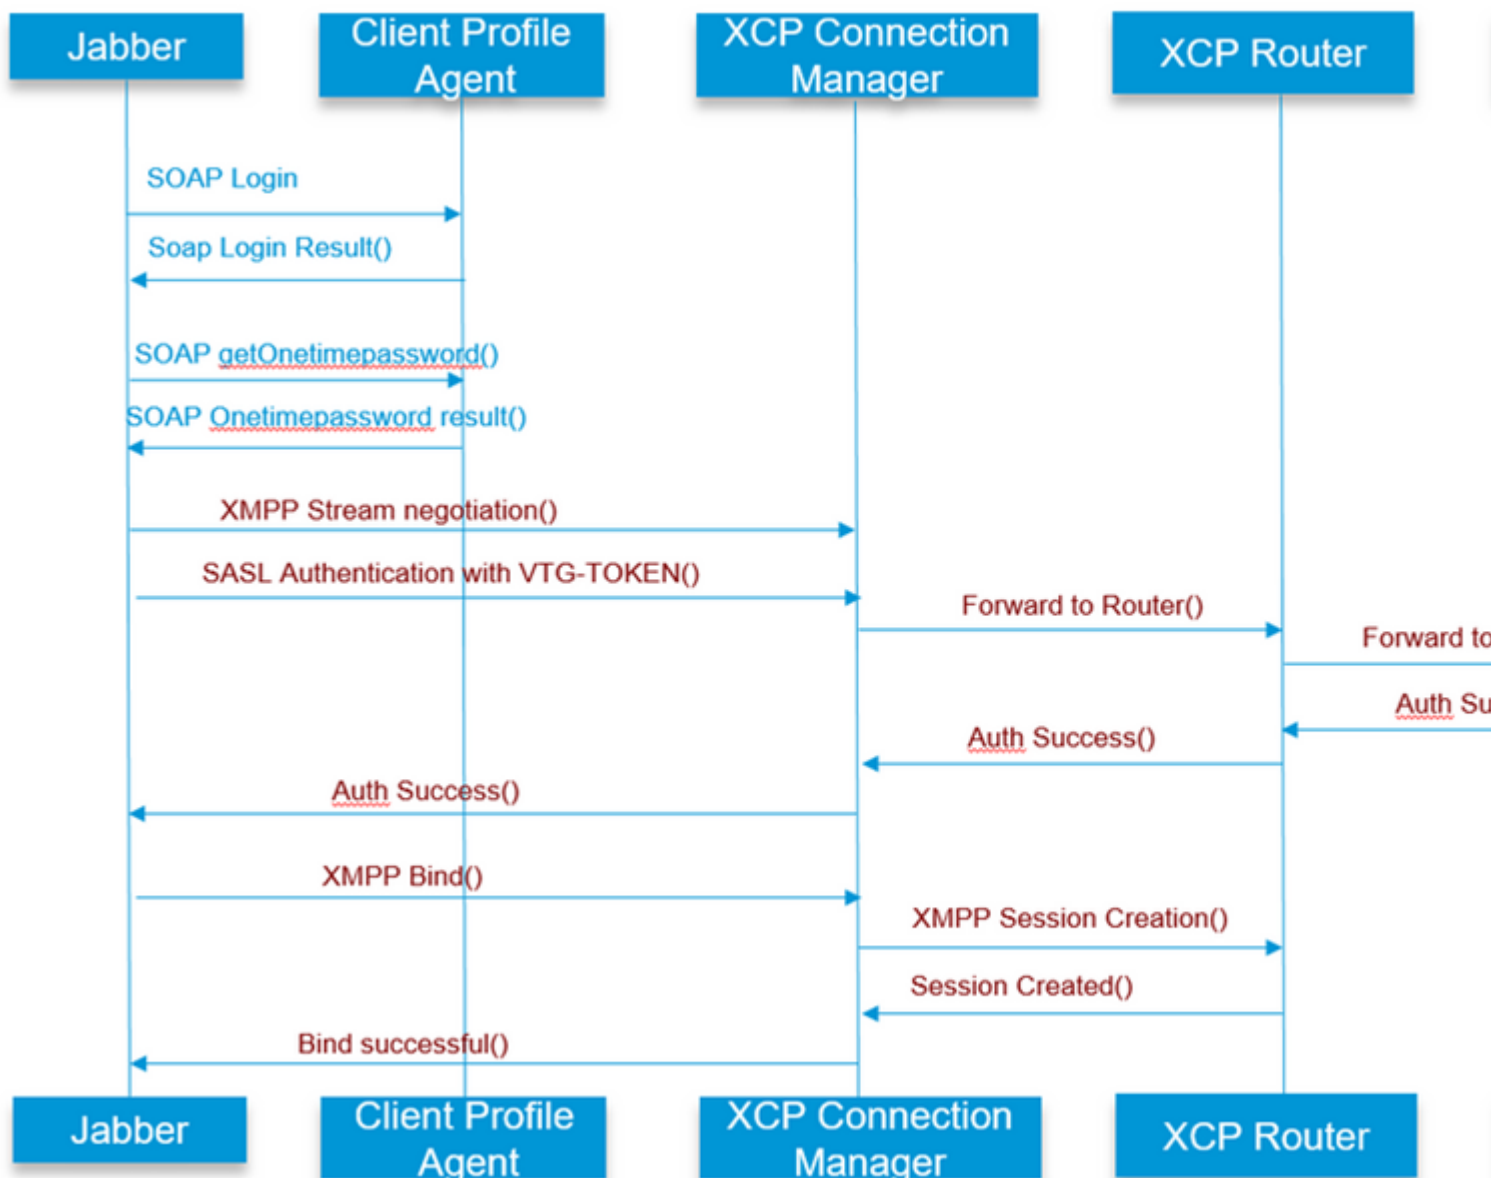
Jabber
Client Profile Agent
XCP Connection Manager
XCP Router

SOAP Login
Soap Login Result()
SOAP getOnetimepassword()
SOAP Onetimepassword result()
XMPP Stream negotiation()
SASL Authentication with VTG-TOKEN()
Forward to Router()
Forward to
Auth Su
Auth Success()
Auth Success()
XMPP Bind()
XMPP Session Creation()
Session Created()
Bind successful()

Jabber
Client Profile Agent
XCP Connection Manager
XCP Router